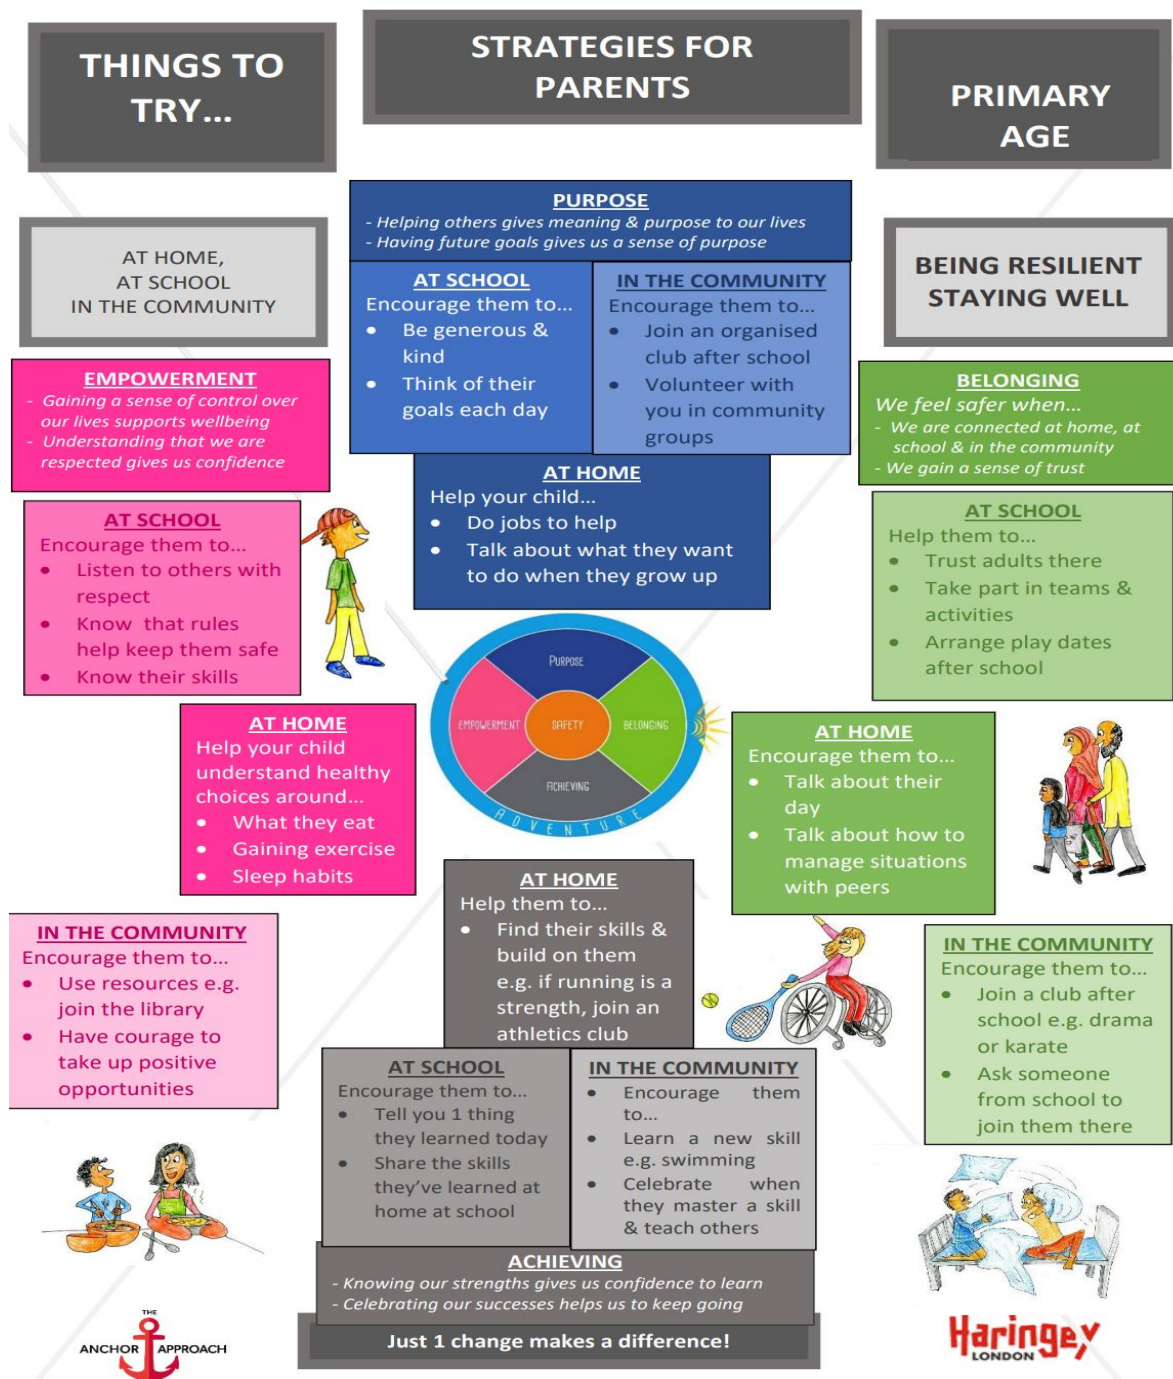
THINGS TO TRY...

STRATEGIES FOR PARENTS

PRIMARY AGE

AT HOME,
AT SCHOOL
IN THE COMMUNITY

PURPOSE
- Helping others gives meaning & purpose to our lives
- Having future goals gives us a sense of purpose

BEING RESILIENT
STAYING WELL

AT SCHOOL
Encourage them to...
• Be generous & kind
• Think of their goals each day

IN THE COMMUNITY
Encourage them to...
• Join an organised club after school
• Volunteer with you in community groups

EMPOWERMENT
- Gaining a sense of control over our lives supports wellbeing
- Understanding that we are respected gives us confidence

BELONGING
We feel safer when...
- We are connected at home, at school & in the community
- We gain a sense of trust

AT HOME
Help your child...
• Do jobs to help
• Talk about what they want to do when they grow up

AT SCHOOL
Encourage them to...
• Listen to others with respect
• Know that rules help keep them safe
• Know their skills

AT SCHOOL
Help them to...
• Trust adults there
• Take part in teams & activities
• Arrange play dates after school

PURPOSE
EMPOWERMENT
SAFETY
BELONGING
ACHIEVING
ADVENTURE

AT HOME
Help your child understand healthy choices around...
• What they eat
• Gaining exercise
• Sleep habits

AT HOME
Encourage them to...
• Talk about their day
• Talk about how to manage situations with peers

AT HOME
Help them to...
• Find their skills & build on them e.g. if running is a strength, join an athletics club

IN THE COMMUNITY
Encourage them to...
• Use resources e.g. join the library
• Have courage to take up positive opportunities

IN THE COMMUNITY
Encourage them to...
• Join a club after school e.g. drama or karate
• Ask someone from school to join them there

AT SCHOOL
Encourage them to...
• Tell you 1 thing they learned today
• Share the skills they've learned at home at school

IN THE COMMUNITY
• Encourage them to...
• Learn a new skill e.g. swimming
• Celebrate when they master a skill & teach others

ACHIEVING
- Knowing our strengths gives us confidence to learn
- Celebrating our successes helps us to keep going

Just 1 change makes a difference!

THE ANCHOR APPROACH

Haringey
LONDON